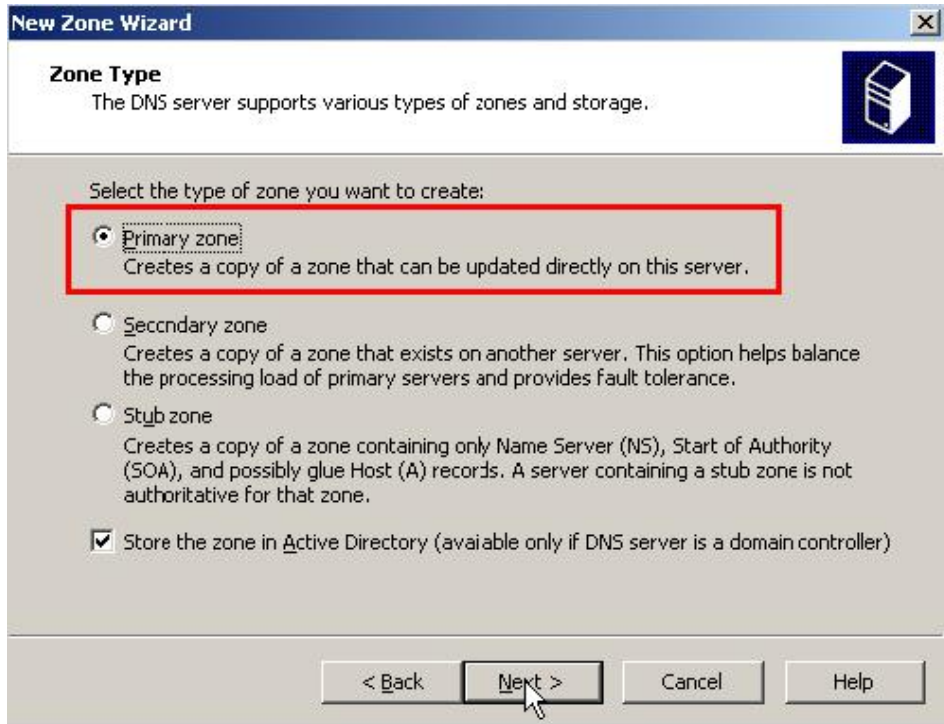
New Zone Wizard

Zone Type
The DNS server supports various types of zones and storage.

Select the type of zone you want to create:

Primary zone
Creates a copy of a zone that can be updated directly on this server.

Secondary zone
Creates a copy of a zone that exists on another server. This option helps balance the processing load of primary servers and provides fault tolerance.

Stub zone
Creates a copy of a zone containing only Name Server (NS), Start of Authority (SOA), and possibly glue Host (A) records. A server containing a stub zone is not authoritative for that zone.

Store the zone in Active Directory (available only if DNS server is a domain controller)

< Back | Next > | Cancel | Help